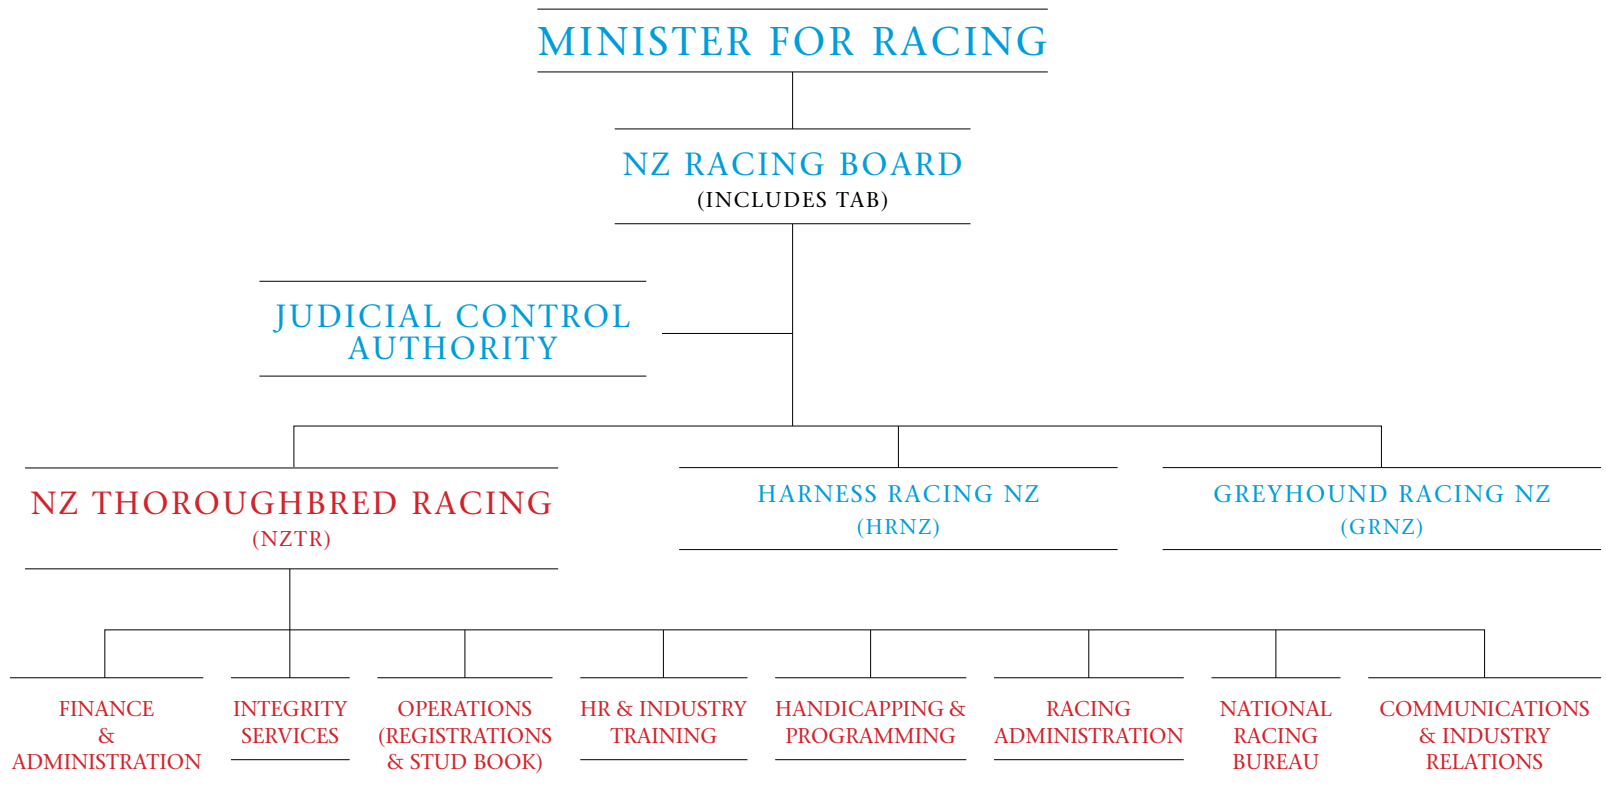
MINISTER FOR RACING

NZ RACING BOARD
(INCLUDES TAB)

JUDICIAL CONTROL AUTHORITY

NZ THOROUGHBRED RACING
(NZTR)

HARNESS RACING NZ
(HRNZ)

GREYHOUND RACING NZ
(GRNZ)

FINANCE & ADMINISTRATION

INTEGRITY SERVICES

OPERATIONS (REGISTRATIONS & STUD BOOK)

HR & INDUSTRY TRAINING

HANDICAPPING & PROGRAMMING

RACING ADMINISTRATION

NATIONAL RACING BUREAU

COMMUNICATIONS & INDUSTRY RELATIONS